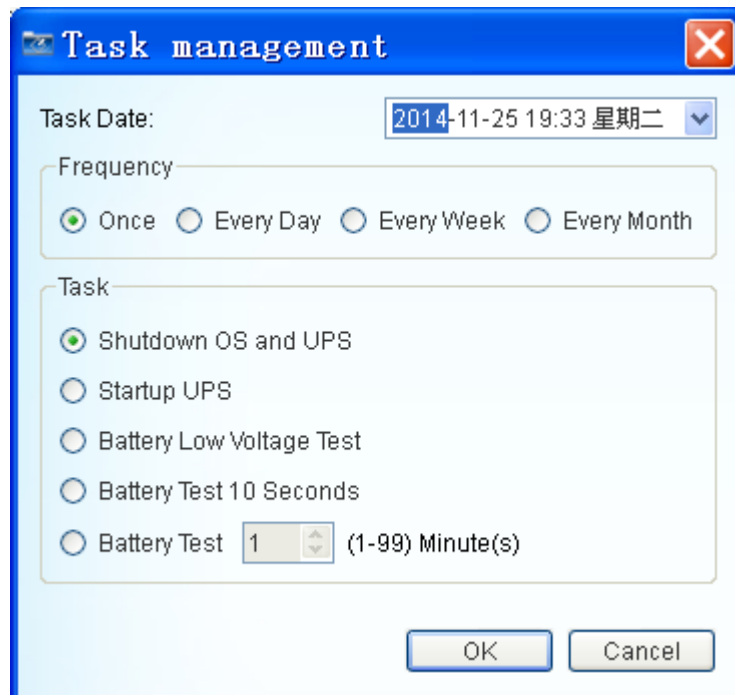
Task management

Task Date: 2014-11-25 19:33 星期二

Frequency

Once Every Day Every Week Every Month

Task

Shutdown OS and UPS

Startup UPS

Battery Low Voltage Test

Battery Test 10 Seconds

Battery Test 1 (1-99) Minute(s)

OK Cancel